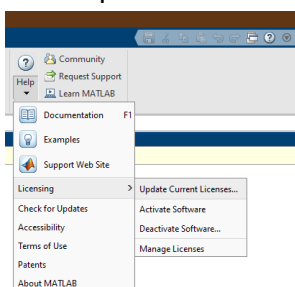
Help
Community
Request Support
Learn MATLAB
Documentation F1
Examples
Support Web Site
Licensing >
Check for Updates
Accessibility
Terms of Use
Patents
About MATLAB
Update Current Licenses...
Activate Software
Deactivate Software...
Manage Licenses